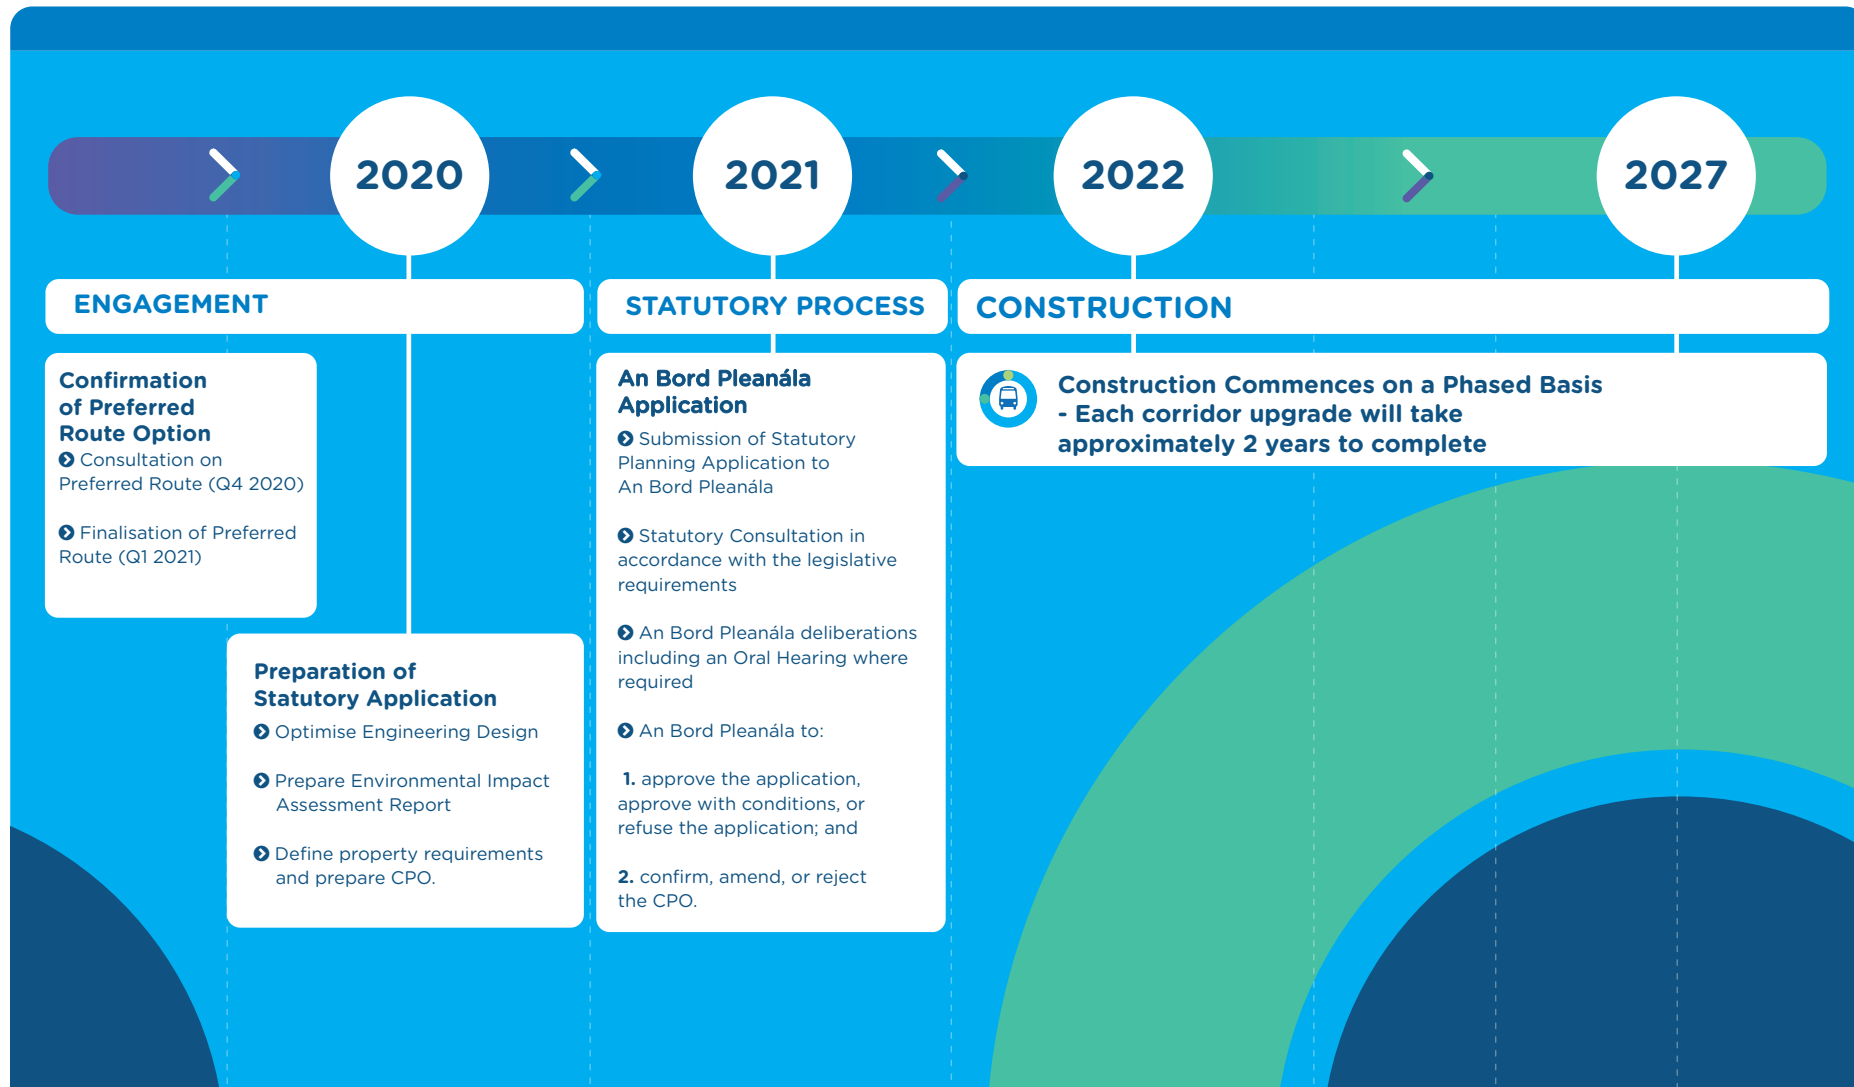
2020

2021

2022

2027

ENGAGEMENT

STATUTORY PROCESS

CONSTRUCTION

Confirmation of Preferred Route Option

Consultation on Preferred Route (Q4 2020)

Finalisation of Preferred Route (Q1 2021)

Preparation of Statutory Application

Optimise Engineering Design

Prepare Environmental Impact Assessment Report

Define property requirements and prepare CPO.

An Bord Pleanála Application

Submission of Statutory Planning Application to An Bord Pleanála

Statutory Consultation in accordance with the legislative requirements

An Bord Pleanála deliberations including an Oral Hearing where required

An Bord Pleanála to:

1. approve the application, approve with conditions, or refuse the application; and

2. confirm, amend, or reject the CPO.

Construction Commences on a Phased Basis - Each corridor upgrade will take approximately 2 years to complete